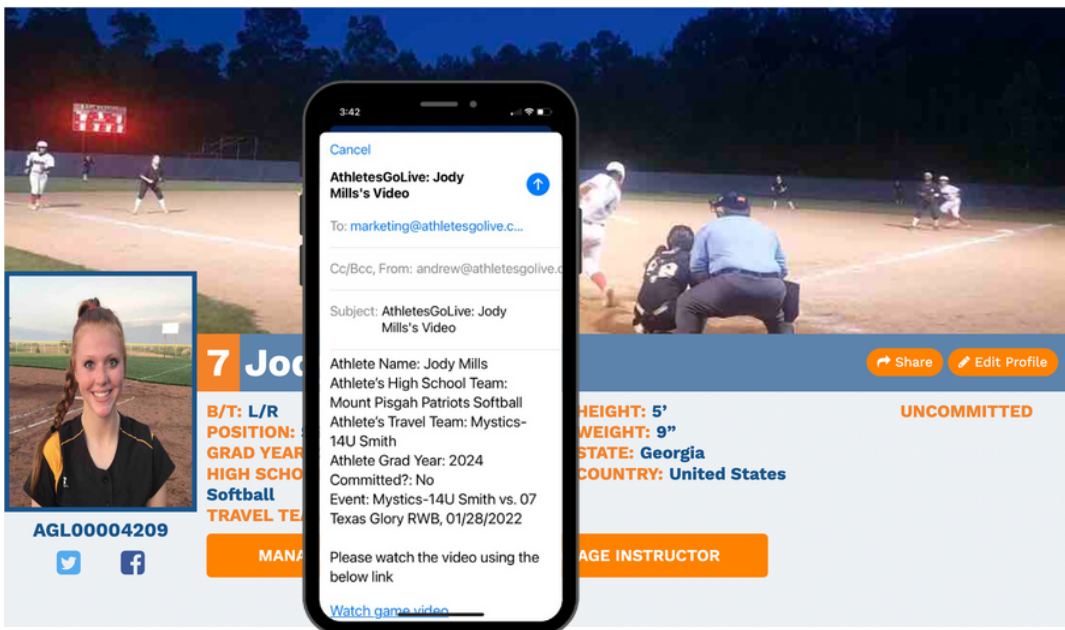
3:42

Cancel

AthletesGoLive: Jody Mills's Video

To: marketing@athletesgolive.c...

Cc/Bcc, From: andrew@athletesgolive.c

Subject: AthletesGoLive: Jody Mills's Video

Athlete Name: Jody Mills
Athlete's High School Team: Mount Pisgah Patriots Softball
Athlete's Travel Team: Mystics-14U Smith
Athlete Grad Year: 2024
Committed?: No
Event: Mystics-14U Smith vs. 07 Texas Glory RWB, 01/28/2022

Please watch the video using the below link

Watch game video

7 Jo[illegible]

Share

Edit Profile

B/T: L/R
POSITION: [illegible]
GRAD YEAR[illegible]
HIGH SCHO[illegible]
Softball
TRAVEL TEA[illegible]

HEIGHT: 5'
WEIGHT: 9"
STATE: Georgia
COUNTRY: United States

UNCOMMITTED

AGL00004209

MANA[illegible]

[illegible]AGE INSTRUCTOR